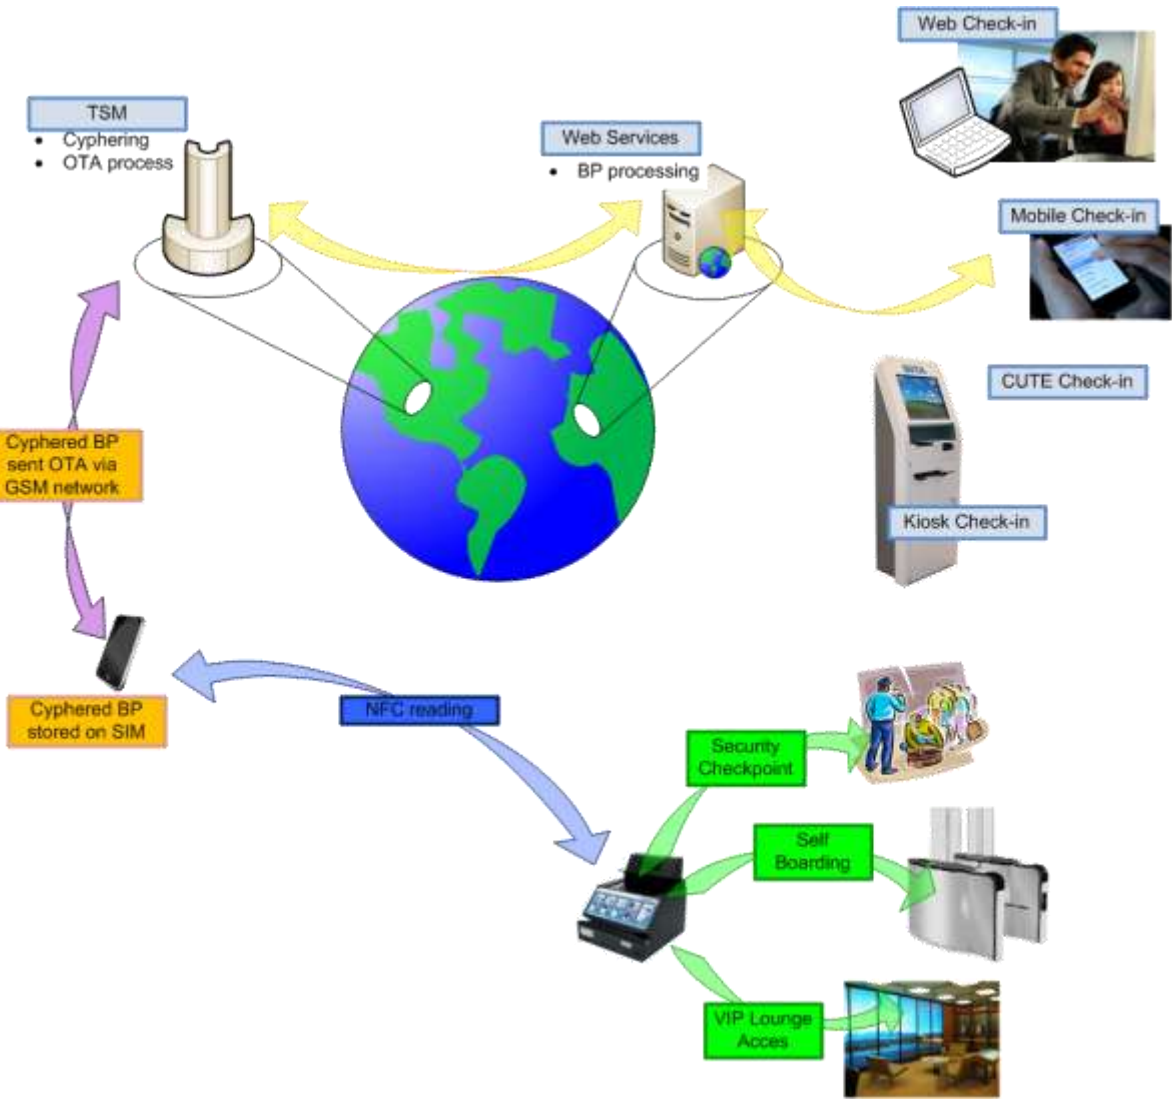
TSM
- Cyphering
- OTA process

Web Services
- BP processing

Web Check-in

Mobile Check-in

CUTE Check-in

Kiosk Check-in

Cyphered BP sent OTA via GSM network

Cyphered BP stored on SIM

NFC reading

Security Checkpoint

Self Boarding

VIP Lounge Acces